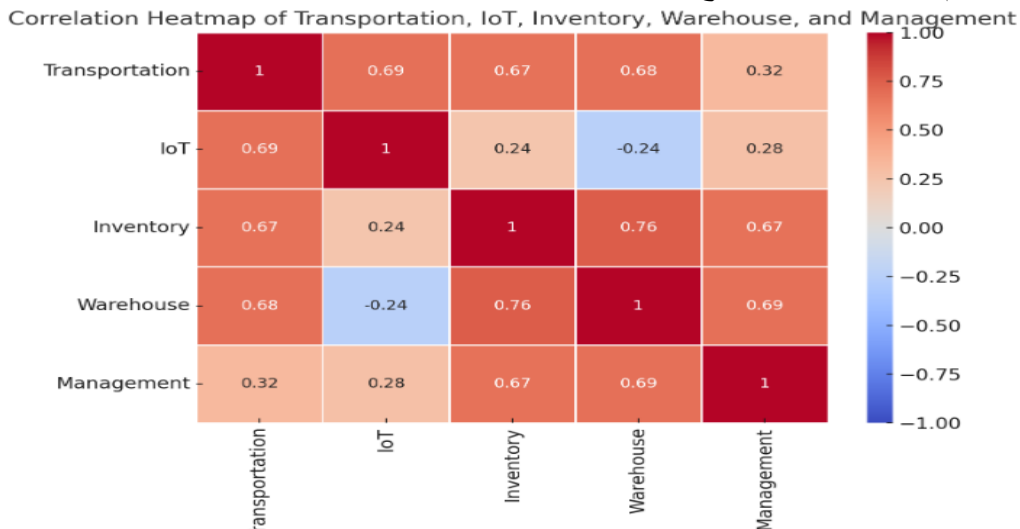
Correlation Heatmap of Transportation, IoT, Inventory, Warehouse, and Management

| | Transportation | IoT | Inventory | Warehouse | Management |
|---|---|---|---|---|---|
| Transportation | 1 | 0.69 | 0.67 | 0.68 | 0.32 |
| IoT | 0.69 | 1 | 0.24 | -0.24 | 0.28 |
| Inventory | 0.67 | 0.24 | 1 | 0.76 | 0.67 |
| Warehouse | 0.68 | -0.24 | 0.76 | 1 | 0.69 |
| Management | 0.32 | 0.28 | 0.67 | 0.69 | 1 |

1.00
0.75
0.50
0.25
0.00
−0.25
−0.50
−0.75
−1.00